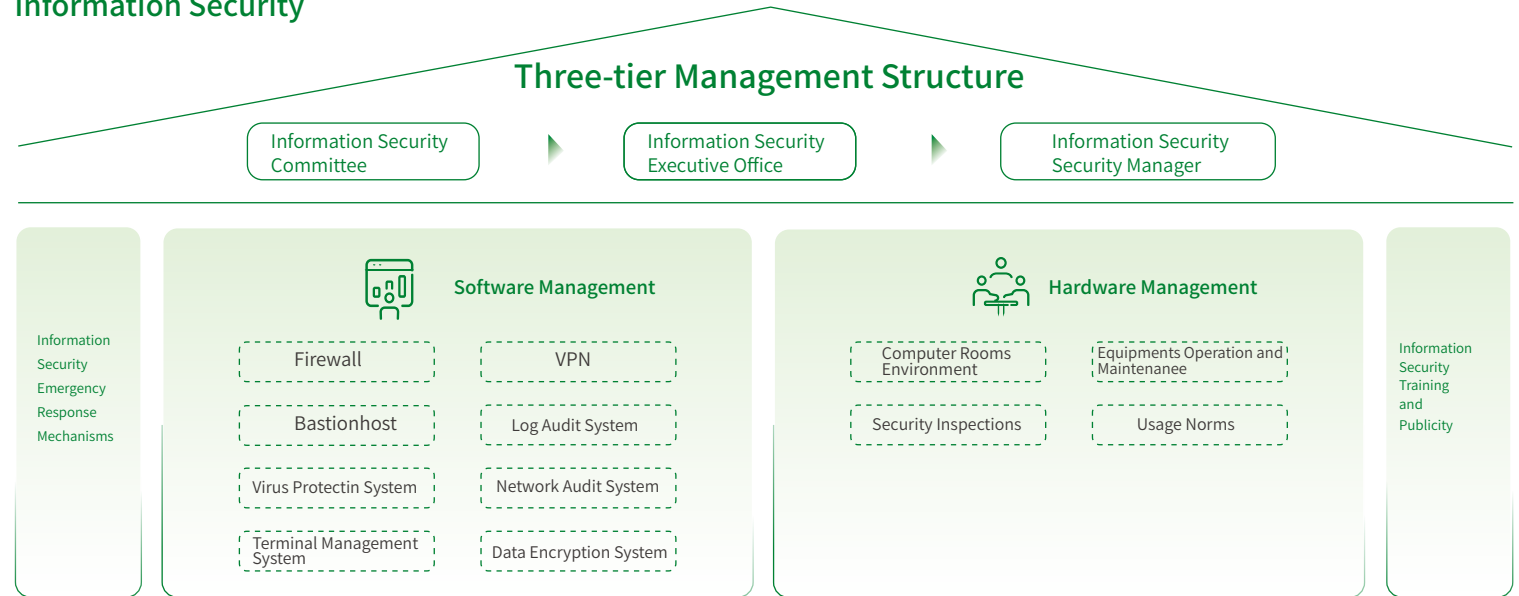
Information Security

Three-tier Management Structure

Information Security Committee

Information Security Executive Office

Information Security Security Manager

Information Security Emergency Response Mechanisms

Software Management

Firewall

VPN

Bastionhost

Log Audit System

Virus Protectin System

Network Audit System

Terminal Management System

Data Encryption System

Hardware Management

Computer Rooms Environment

Equipments Operation and Maintenanee

Security Inspections

Usage Norms

Information Security Training and Publicity